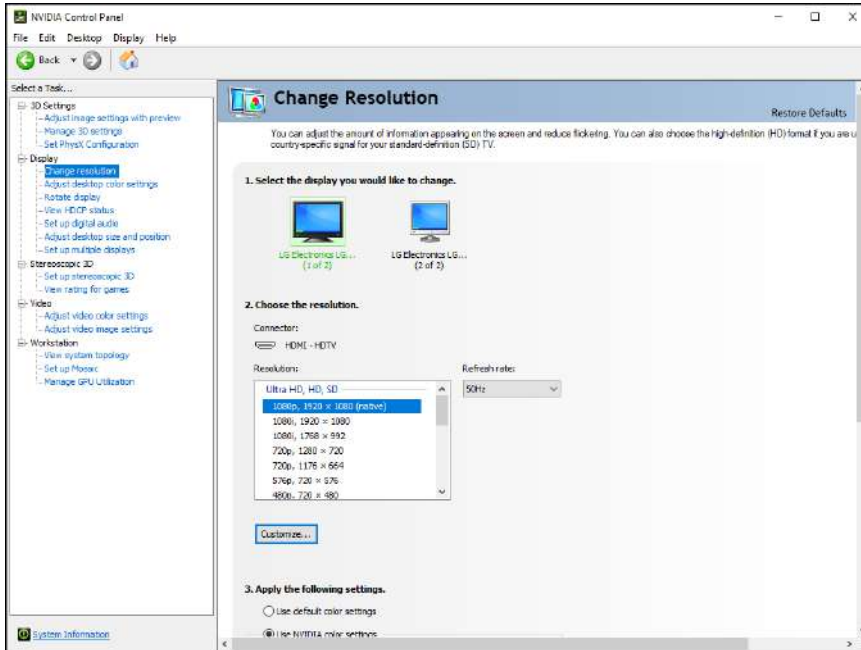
NVIDIA Control Panel

File Edit Desktop Display Help

Back

Select a Task...

3D Settings
Adjust image settings with preview
Manage 3D settings
Set PhysX Configuration
Display
Change resolution
Adjust desktop color settings
Rotate display
View HDCP status
Set up digital audio
Adjust desktop size and position
Set up multiple displays
Stereoscopic 3D
Set up stereoscopic 3D
View rating for games
Video
Adjust video color settings
Adjust video image settings
Workstation
View system topology
Set up Mosaic
Manage GPU Utilization

System Information

Change Resolution

Restore Defaults

You can adjust the amount of information appearing on the screen and reduce flickering. You can also choose the high-definition (HD) format if you are u country-specific signal for your standard-definition (SD) TV.

1. Select the display you would like to change.

LG Electronics LG... (1 of 2)

LG Electronics LG... (2 of 2)

2. Choose the resolution.

Connector:

HDMI - HDTV

Resolution:

Refresh rate:

Ultra HD, HD, SD

1080p, 1920 × 1080 (native)
1080i, 1920 × 1080
1080i, 1768 × 992
720p, 1280 × 720
720p, 1176 × 664
576p, 720 × 576
480p, 720 × 480

50Hz

Customize...

3. Apply the following settings.

Use default color settings

Use NVIDIA color settings